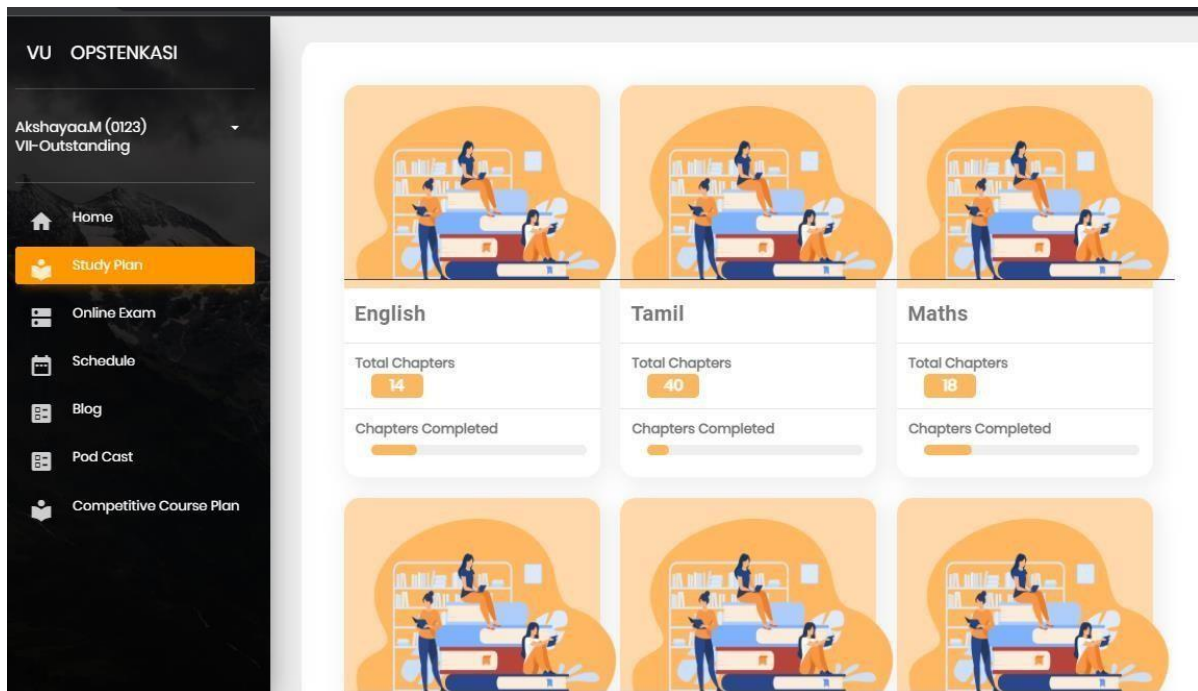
VU OPSTENKASI

Akshayaa.M (0123)
VII-Outstanding

Home

Study Plan

Online Exam

Schedule

Blog

Pod Cast

Competitive Course Plan

English

Total Chapters
14

Chapters Completed

Tamil

Total Chapters
40

Chapters Completed

Maths

Total Chapters
18

Chapters Completed